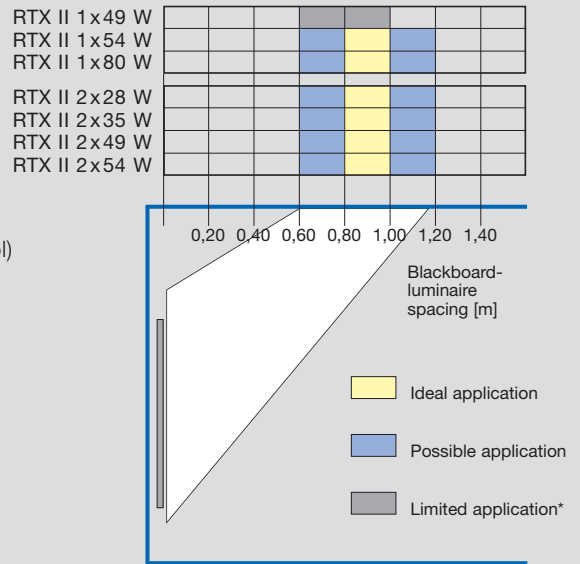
RTX II 1 x 49 W
RTX II 1 x 54 W
RTX II 1 x 80 W

RTX II 2 x 28 W
RTX II 2 x 35 W
RTX II 2 x 49 W
RTX II 2 x 54 W

l)

0,20 0,40 0,60 0,80 1,00 1,20 1,40

Blackboard-luminaire spacing [m]

Ideal application

Possible application

Limited application*